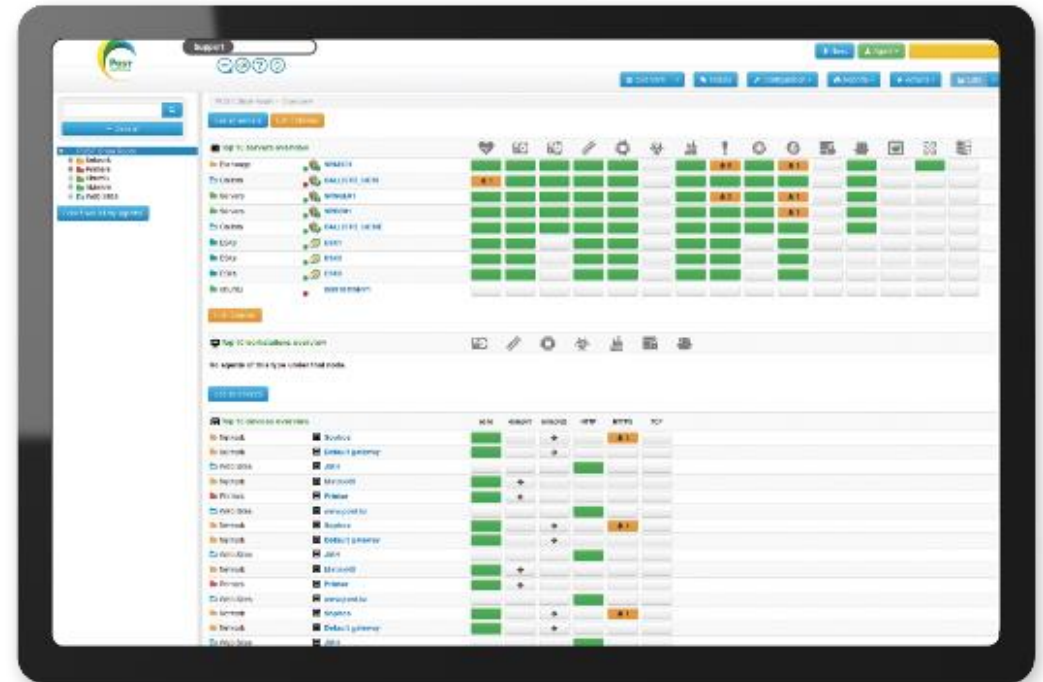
Support

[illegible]

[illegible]

Top 10 servers overview

Exchange
Clusters
Servers
Servers
Clusters
ESXi
ESXi
ESXi
ubuntu

Top 10 workstations overview

No agents of this type under that node.

Top 10 devices overview

Network
Network
Web sites
Network
Printers
Web sites
Network
Network
Web sites
Network
Printers
Web sites
Network
Network
Web sites

Routers
Default gateway
Jira
Microsoft
Printer
Routers
Default gateway
Jira
Microsoft
Printer
Routers
Default gateway
Jira